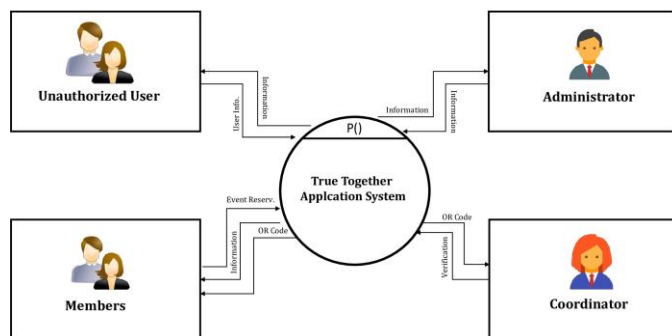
Unauthorized User

Administrator

Information

User Info.

Information

Information

P()

True Together Applcation System

Event Reserv.

Information

OR Code

OR Code

Verification

Members

Coordinator